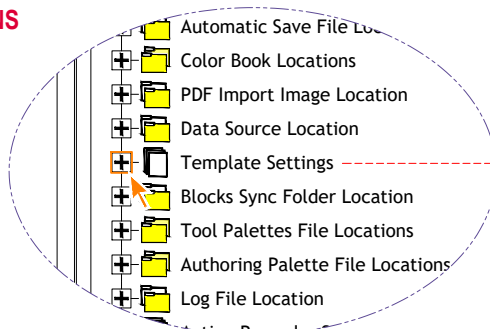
IS

Automatic Save File Lo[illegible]

Color Book Locations

PDF Import Image Location

Data Source Location

Template Settings

Blocks Sync Folder Location

Tool Palettes File Locations

Authoring Palette File Locations

Log File Location

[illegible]